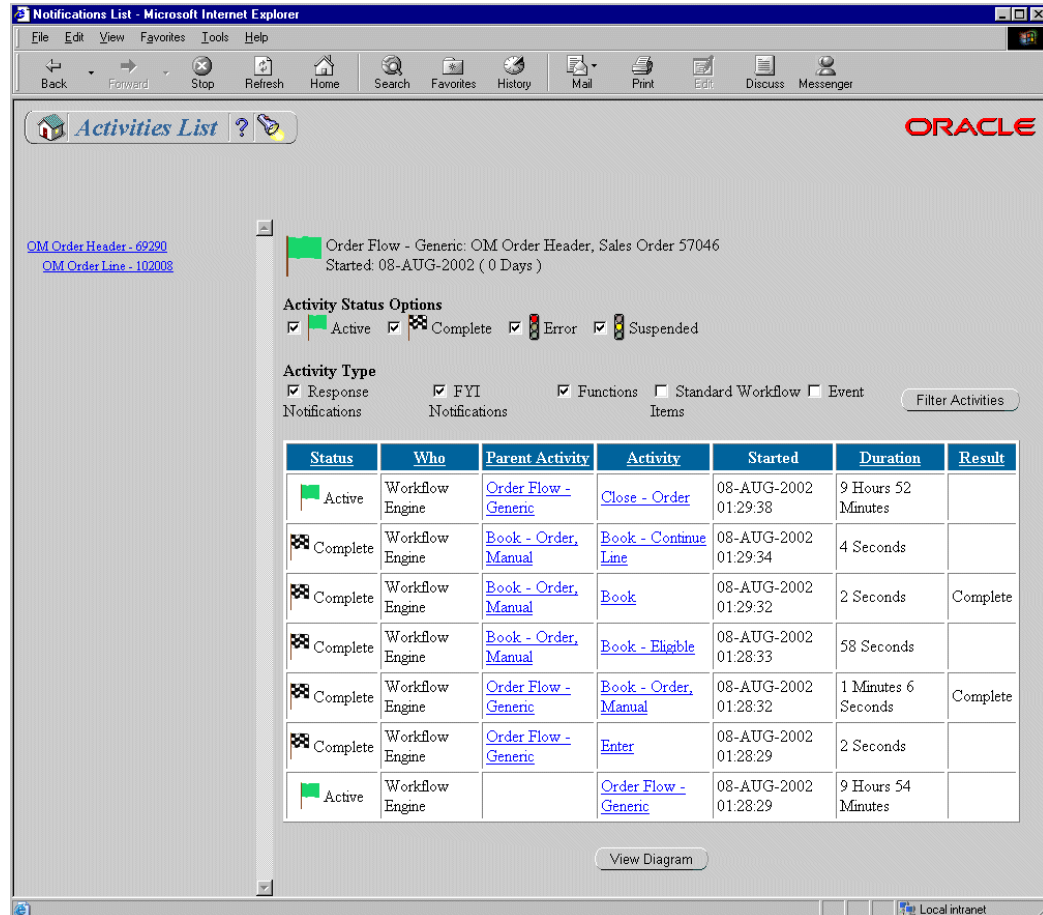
Notifications List - Microsoft Internet Explorer

File Edit View Favorites Tools Help

Back Forward Stop Refresh Home Search Favorites History Mail Print Edit Discuss Messenger

Activities List ?

ORACLE

OM Order Header - 69290
OM Order Line - 102008

Order Flow - Generic: OM Order Header, Sales Order 57046
Started: 08-AUG-2002 ( 0 Days )

Activity Status Options
☑ Active ☑ Complete ☑ Error ☑ Suspended

Activity Type
☑ Response Notifications ☑ FYI Notifications ☑ Functions ☐ Standard Workflow ☐ Event Items

Filter Activities

| Status | Who | Parent Activity | Activity | Started | Duration | Result |
|---|---|---|---|---|---|---|
| Active | Workflow Engine | Order Flow - Generic | Close - Order | 08-AUG-2002 01:29:38 | 9 Hours 52 Minutes | |
| Complete | Workflow Engine | Book - Order, Manual | Book - Continue Line | 08-AUG-2002 01:29:34 | 4 Seconds | |
| Complete | Workflow Engine | Book - Order, Manual | Book | 08-AUG-2002 01:29:32 | 2 Seconds | Complete |
| Complete | Workflow Engine | Book - Order, Manual | Book - Eligible | 08-AUG-2002 01:28:33 | 58 Seconds | |
| Complete | Workflow Engine | Order Flow - Generic | Book - Order, Manual | 08-AUG-2002 01:28:32 | 1 Minutes 6 Seconds | Complete |
| Complete | Workflow Engine | Order Flow - Generic | Enter | 08-AUG-2002 01:28:29 | 2 Seconds | |
| Active | Workflow Engine | | Order Flow - Generic | 08-AUG-2002 01:28:29 | 9 Hours 54 Minutes | |

View Diagram

Local intranet